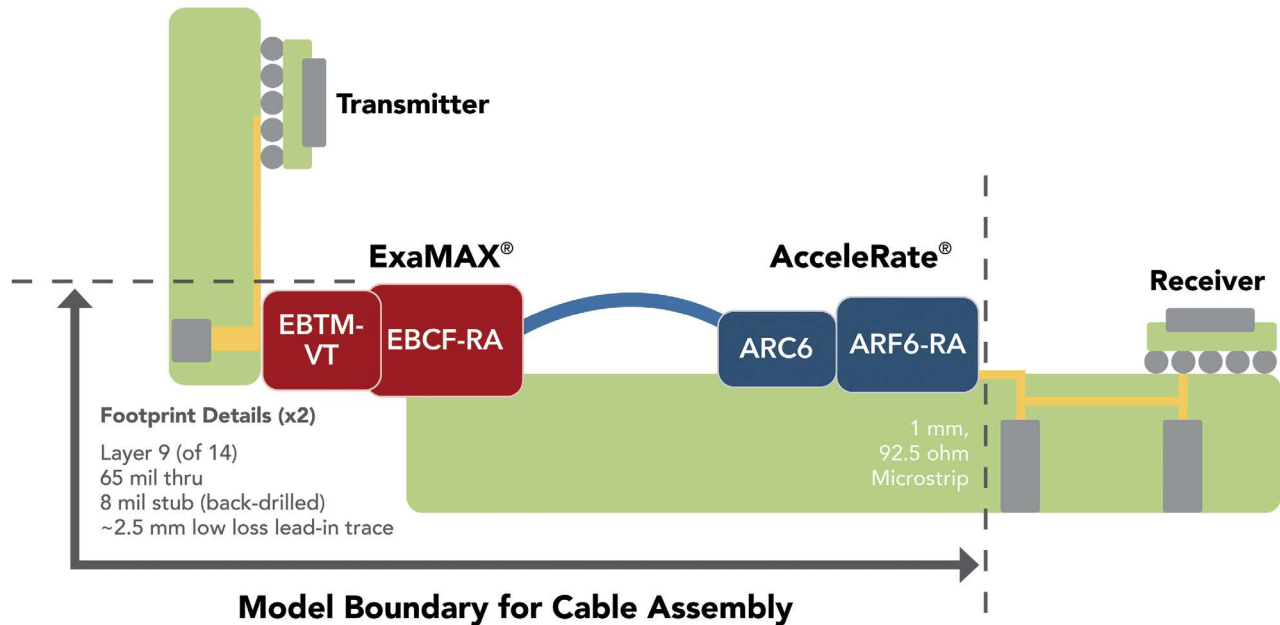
Transmitter

ExaMAX®

AcceleRate®

Receiver

EBTM-VT

EBCF-RA

ARC6

ARF6-RA

Footprint Details (x2)

Layer 9 (of 14)
65 mil thru
8 mil stub (back-drilled)
~2.5 mm low loss lead-in trace

1 mm,
92.5 ohm
Microstrip

Model Boundary for Cable Assembly